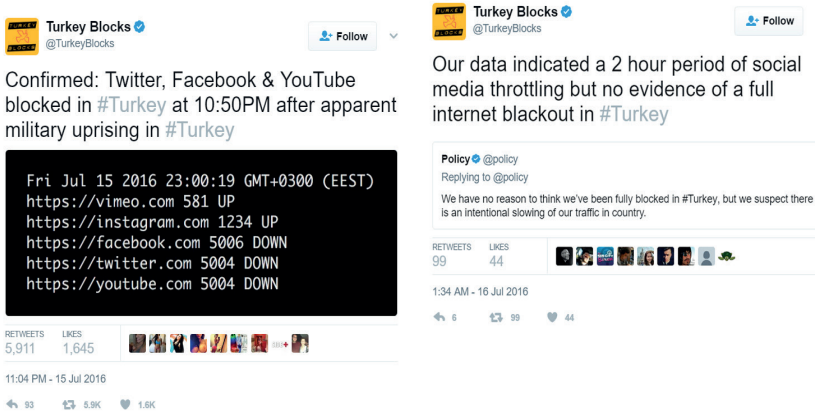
TURKEY BLOCKS

Turkey Blocks
@TurkeyBlocks

Follow

Confirmed: Twitter, Facebook & YouTube blocked in #Turkey at 10:50PM after apparent military uprising in #Turkey

Fri Jul 15 2016 23:00:19 GMT+0300 (EEST)
https://vimeo.com 581 UP
https://instagram.com 1234 UP
https://facebook.com 5006 DOWN
https://twitter.com 5004 DOWN
https://youtube.com 5004 DOWN

RETWEETS 5,911 LIKES 1,645

11:04 PM - 15 Jul 2016

93 5.9K 1.6K

TURKEY BLOCKS

Turkey Blocks
@TurkeyBlocks

Follow

Our data indicated a 2 hour period of social media throttling but no evidence of a full internet blackout in #Turkey

Policy @policy
Replying to @policy
We have no reason to think we've been fully blocked in #Turkey, but we suspect there is an intentional slowing of our traffic in country.

RETWEETS 99 LIKES 44

1:34 AM - 16 Jul 2016

6 99 44